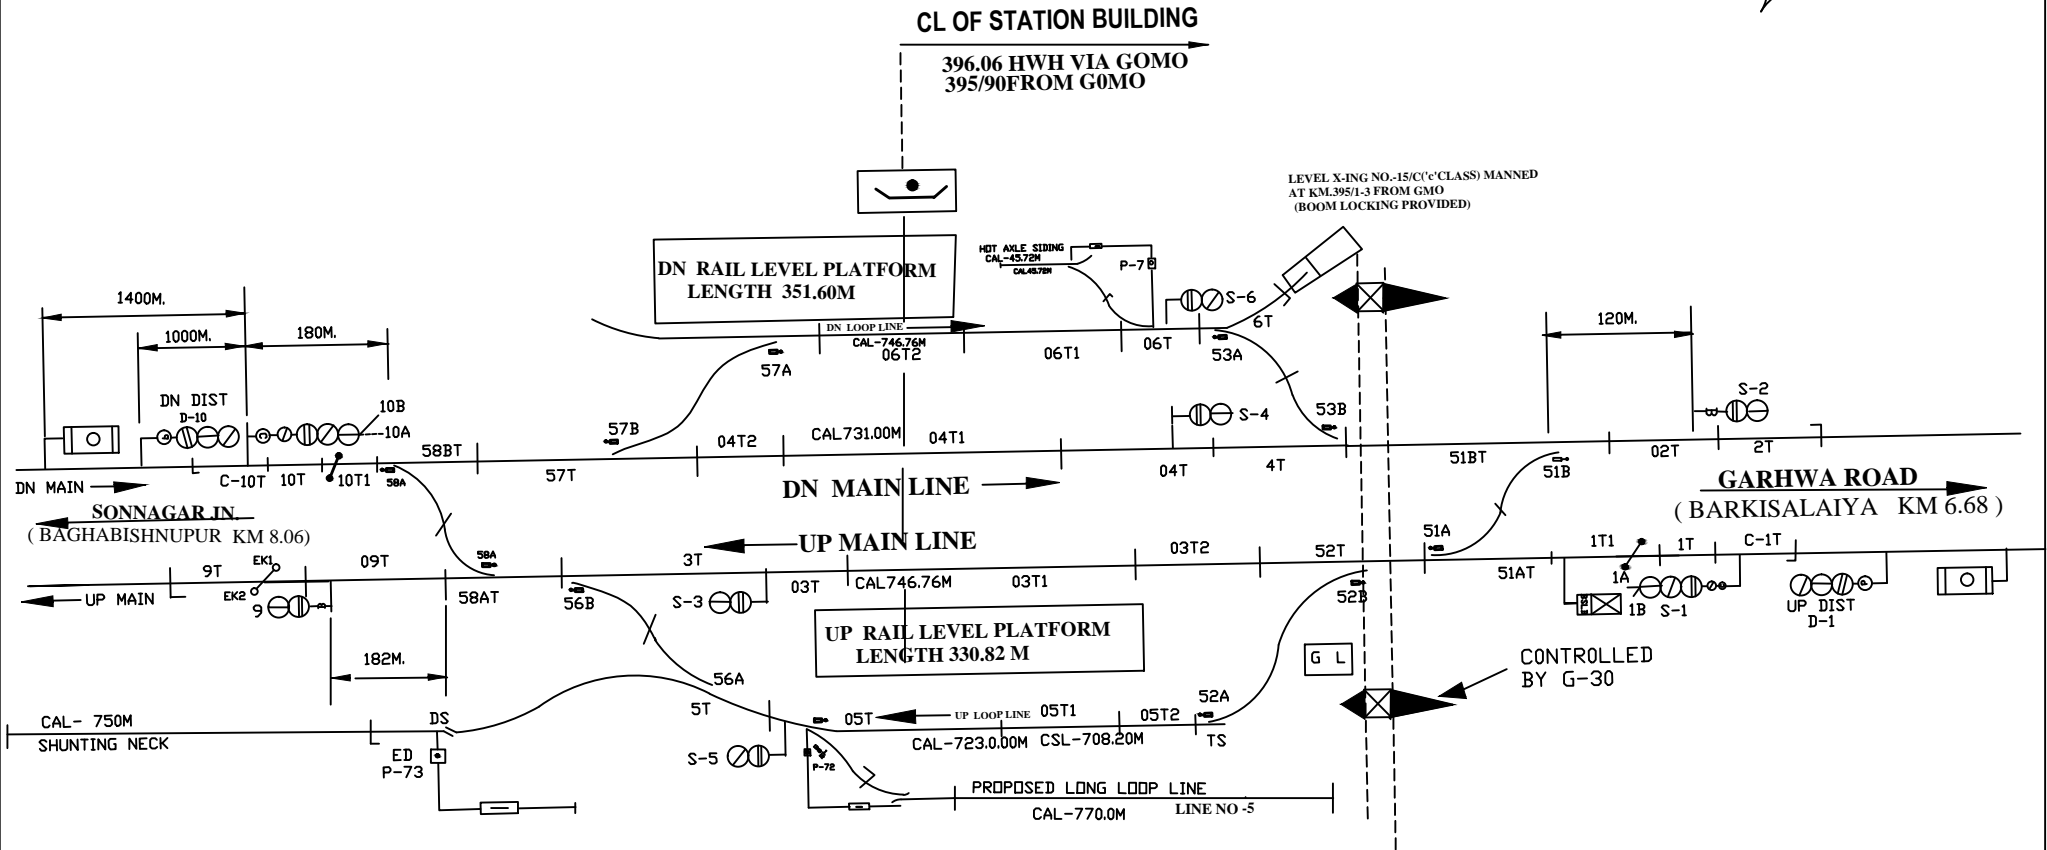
CL OF STATION BUILDING

396.06 HWH VIA GOMO
395/90FROM G0MO

LEVEL X-ING NO.-15/C('c'CLASS) MANNED AT KM.395/1-3 FROM GMO (BOOM LOCKING PROVIDED)

DN RAIL LEVEL PLATFORM LENGTH 351.60M

HOT AXLE SIDING
CAL-45.72M
CAL45.72M
P-7
S-6
6T

1400M.
1000M.
180M.
120M.

DN LOOP LINE
CAL-746.76M
06T2
06T1
06T
53A
57A
57B
53B
S-4
S-2

DN DIST
D-10
10B
10A
58BT
04T2
CAL731.00M
04T1
04T
4T
51BT
02T
2T
51B

DN MAIN
C-10T
10T
10T1
58A
57T

DN MAIN LINE

GARHWA ROAD
( BARKISALAIYA KM 6.68 )

SONNAGAR JN.
( BAGHABISHNUPUR KM 8.06)

UP MAIN LINE

58A
9T
EK1
09T
3T
03T2
52T
51A
1T1
1T
C-1T

UP MAIN
EK2
9
58AT
56B
S-3
03T
CAL746.76M
03T1
52B
51AT
1A
1B
S-1
UP DIST
D-1

182M.

UP RAIL LEVEL PLATFORM LENGTH 330.82 M

G L

CONTROLLED BY G-30

CAL- 750M
SHUNTING NECK
DS
56A
5T
05T
UP LOOP LINE
05T1
05T2
52A
TS

ED
P-73
S-5
P-72
CAL-723.0.00M
CSL-708.20M

PROPOSED LONG LOOP LINE
CAL-770.0M
LINE NO -5